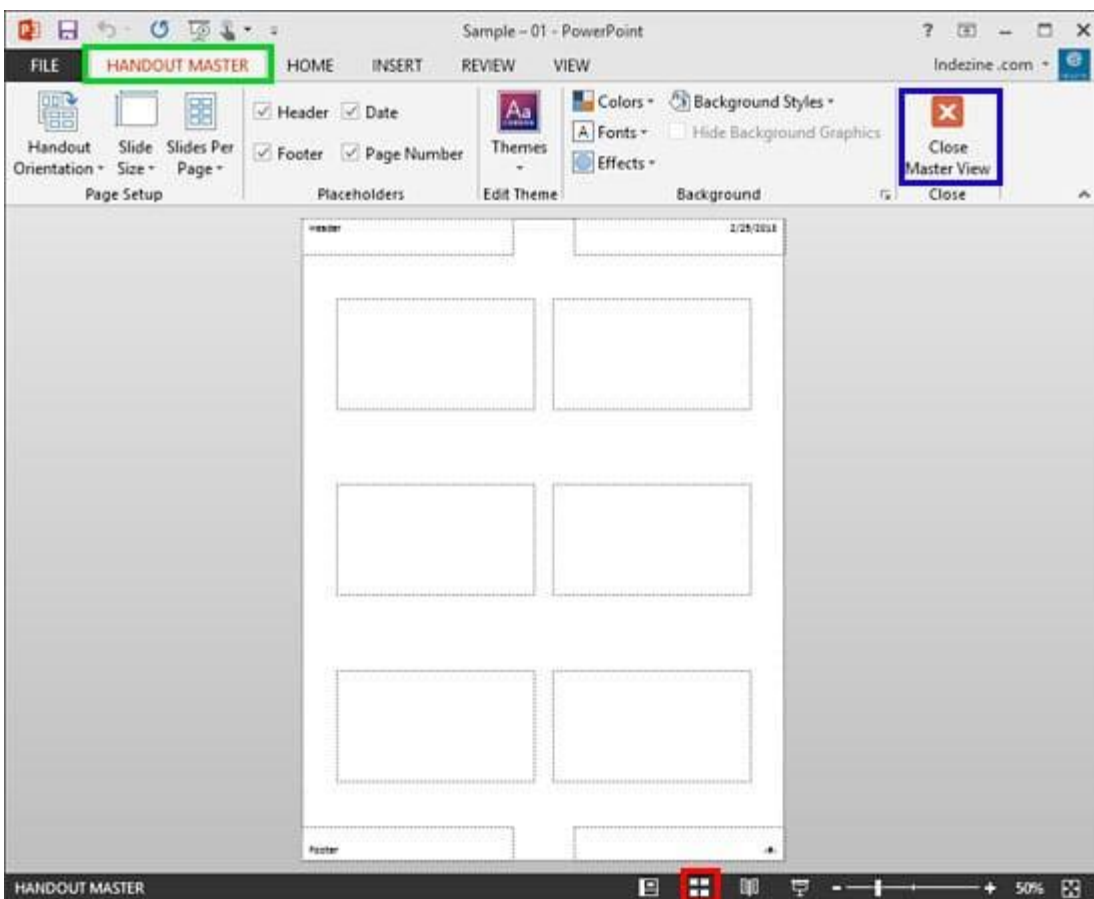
Sample - 01 - PowerPoint

? – □ ×

FILE HANDOUT MASTER HOME INSERT REVIEW VIEW

Indezine.com

Handout Orientation Slide Size Slides Per Page
Page Setup

Header Date
Footer Page Number
Placeholders

Themes
Edit Theme

Colors Background Styles
Fonts Hide Background Graphics
Effects
Background

Close Master View
Close

Header
2/25/2013

Footer
#

HANDOUT MASTER

50%